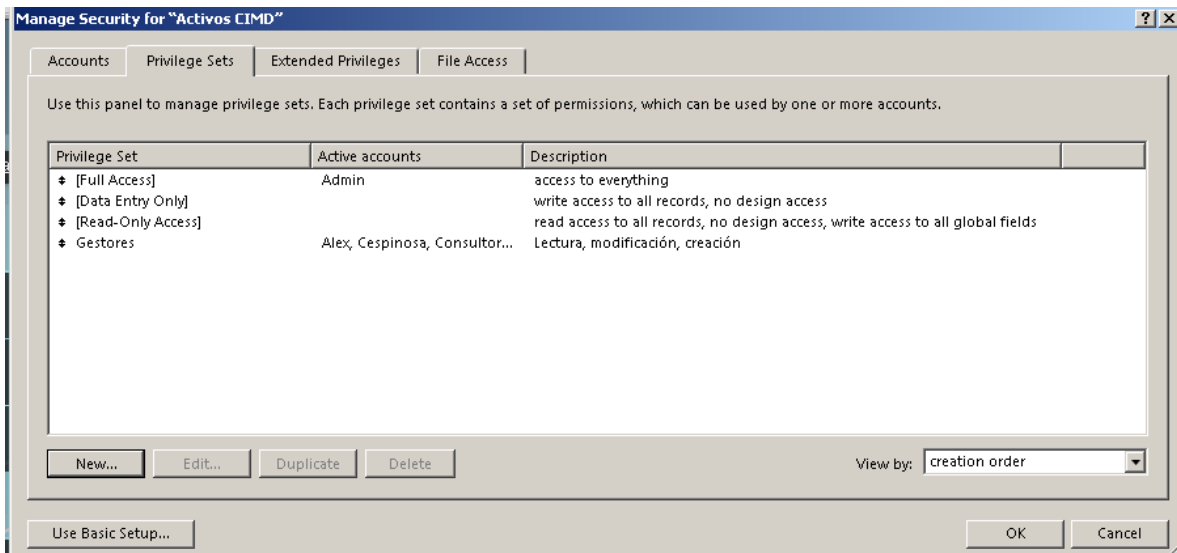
Manage Security for "Activos CIMD"

?

Accounts | Privilege Sets | Extended Privileges | File Access

Use this panel to manage privilege sets. Each privilege set contains a set of permissions, which can be used by one or more accounts.

| Privilege Set | Active accounts | Description |
|---|---|---|
| [Full Access] | Admin | access to everything |
| [Data Entry Only] | | write access to all records, no design access |
| [Read-Only Access] | | read access to all records, no design access, write access to all global fields |
| Gestores | Alex, Cespinosa, Consultor... | Lectura, modificación, creación |

New... | Edit... | Duplicate | Delete

View by: creation order

Use Basic Setup...

OK | Cancel